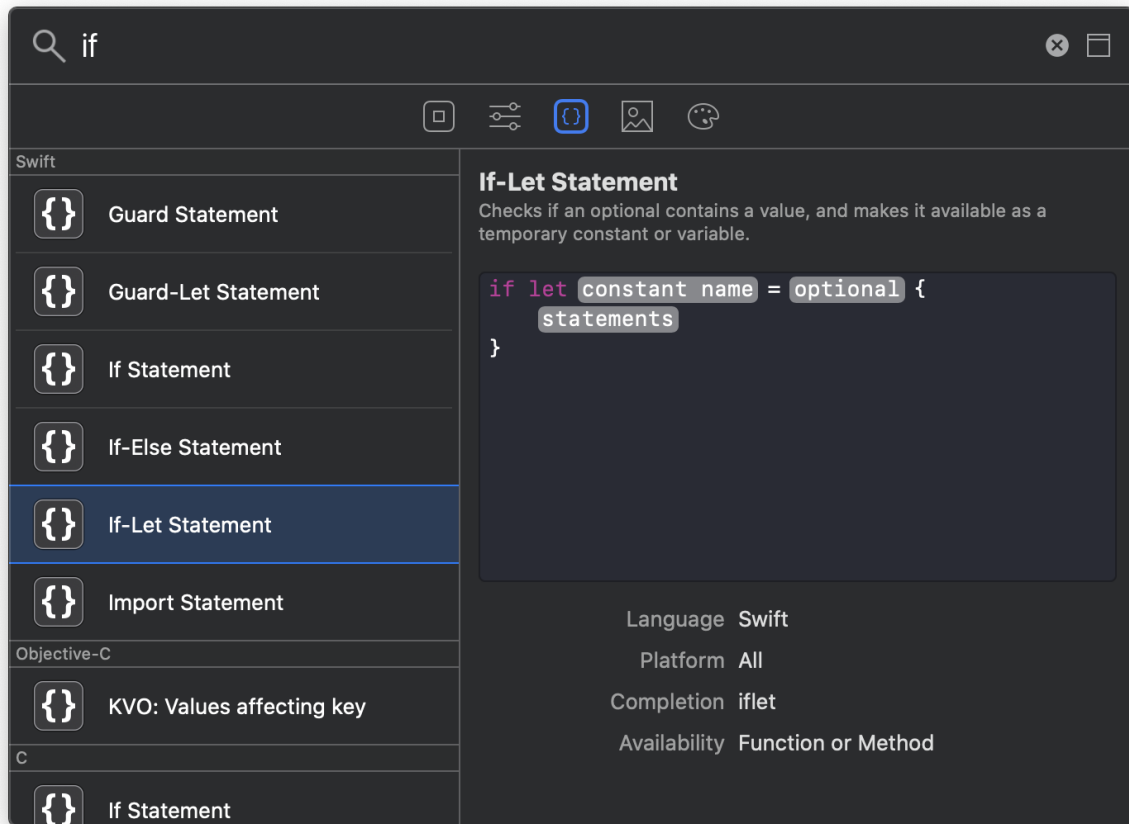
if

Swift

{} Guard Statement

{} Guard-Let Statement

{} If Statement

{} If-Else Statement

{} If-Let Statement

{} Import Statement

Objective-C

{} KVO: Values affecting key

C

{} If Statement

If-Let Statement

Checks if an optional contains a value, and makes it available as a temporary constant or variable.

```
if let constant name = optional {
    statements
}
```

| | |
|---|---|
| Language | Swift |
| Platform | All |
| Completion | iflet |
| Availability | Function or Method |